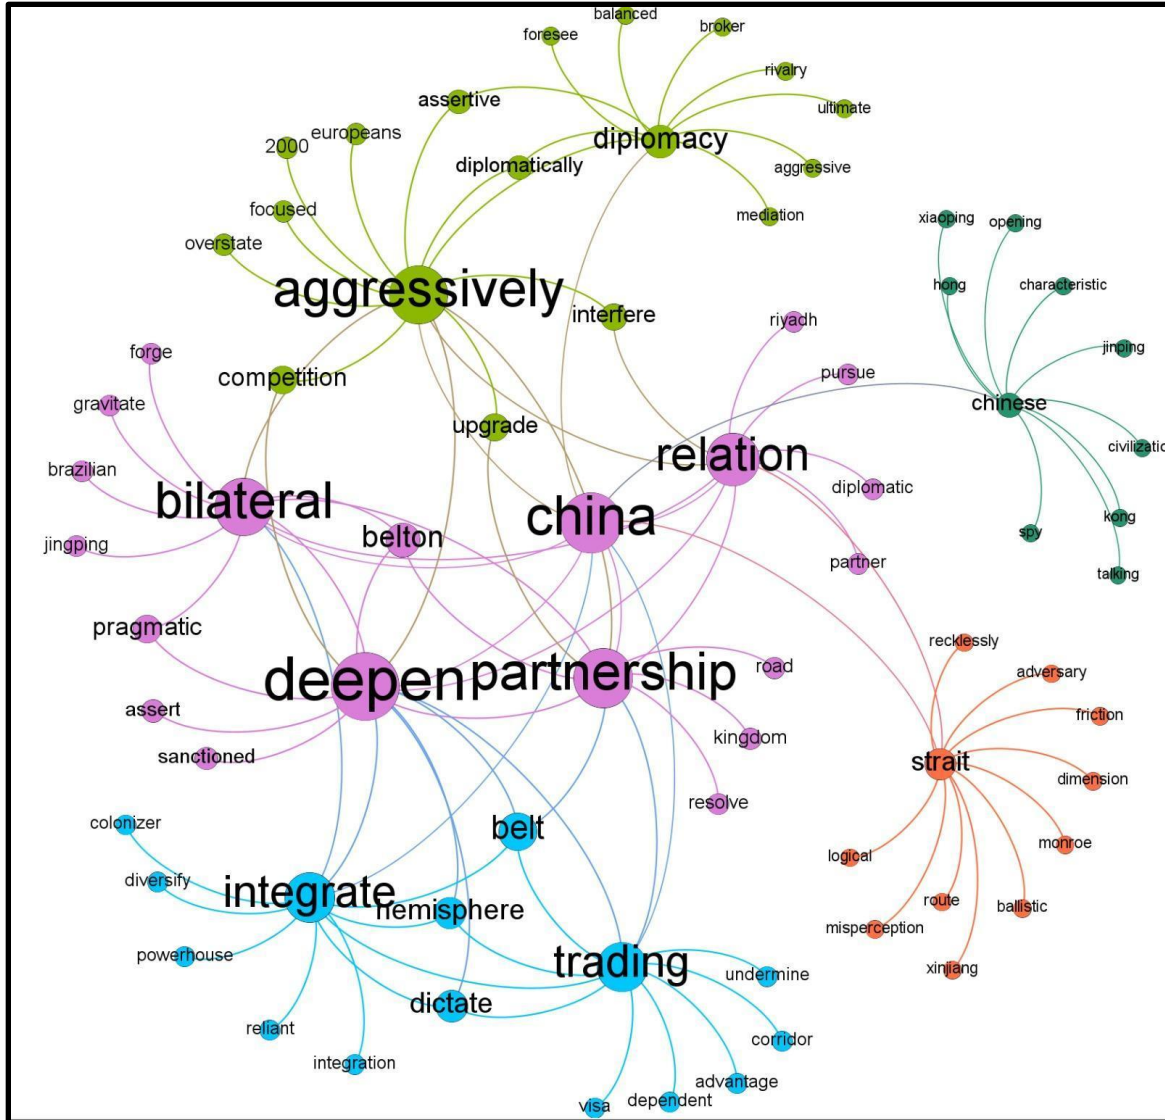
balanced
foresee
broker
rivalry
ultimate
assertive
diplomacy
2000
europeans
diplomatically
aggressive
mediation
focused
overstate
aggressively
interfere
xiaoping
opening
hong
characteristic
riyadh
forge
competition
pursue
jinping
gravitate
upgrade
chinese
relation
civilizatic
brazilian
bilateral
diplomatic
china
belton
jingping
kong
spy
partner
talking
pragmatic
deepen
partnership
road
recklessly
adversary
assert
kingdom
friction
sanctioned
strait
dimension
resolve
colonizer
belt
monroe
logical
diversify
integrate
hemisphere
route
ballistic
misperception
powerhouse
trading
undermine
xinjiang
dictate
reliant
corridor
integration
advantage
visa
dependent